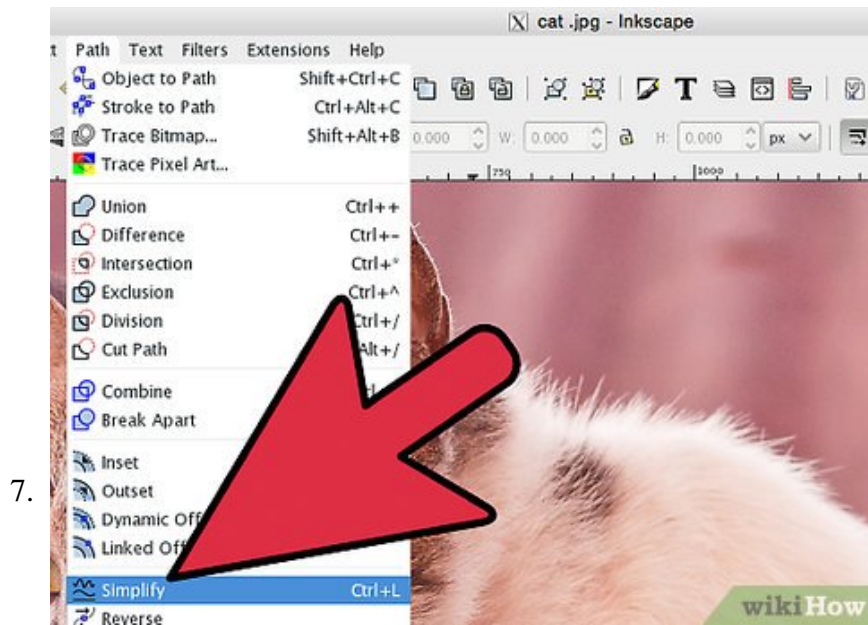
7.

cat .jpg - Inkscape

t Path Text Filters Extensions Help

Object to Path Shift+Ctrl+C
Stroke to Path Ctrl+Alt+C
Trace Bitmap... Shift+Alt+B
Trace Pixel Art...

Union Ctrl++
Difference Ctrl+-
Intersection Ctrl+*
Exclusion Ctrl+^
Division Ctrl+/
Cut Path Alt+/

Combine
Break Apart

Inset
Outset
Dynamic Off
Linked Off

Simplify Ctrl+L
Reverse

0.000 W: 0.000 H: 0.000 px

750 1000

wikiHow